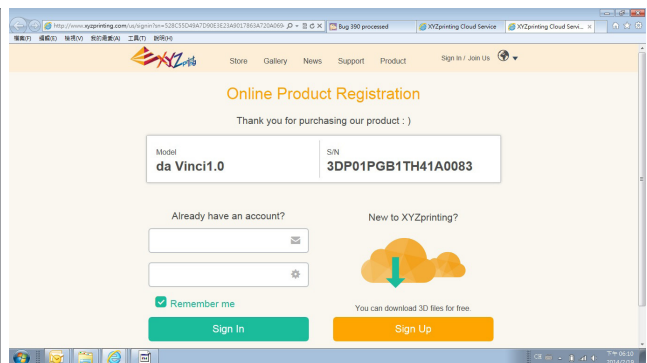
http://www.xyzprinting.com/us/signin/sn=52BC55D49A7D90E3E23A9017863A720A069-
Bug 390 processed
XYZprinting Cloud Service
XYZprinting Cloud Servi...
檔案(F) 編輯(E) 檢視(V) 我的最愛(A) 工具(T) 說明(H)

XYZ
Store Gallery News Support Product
Sign In / Join Us

Online Product Registration

Thank you for purchasing our product : )

Model
da Vinci1.0

S/N
3DP01PGB1TH41A0083

Already have an account?

Remember me

Sign In

New to XYZprinting?

You can download 3D files for free.

Sign Up

06:10
2014/2/18